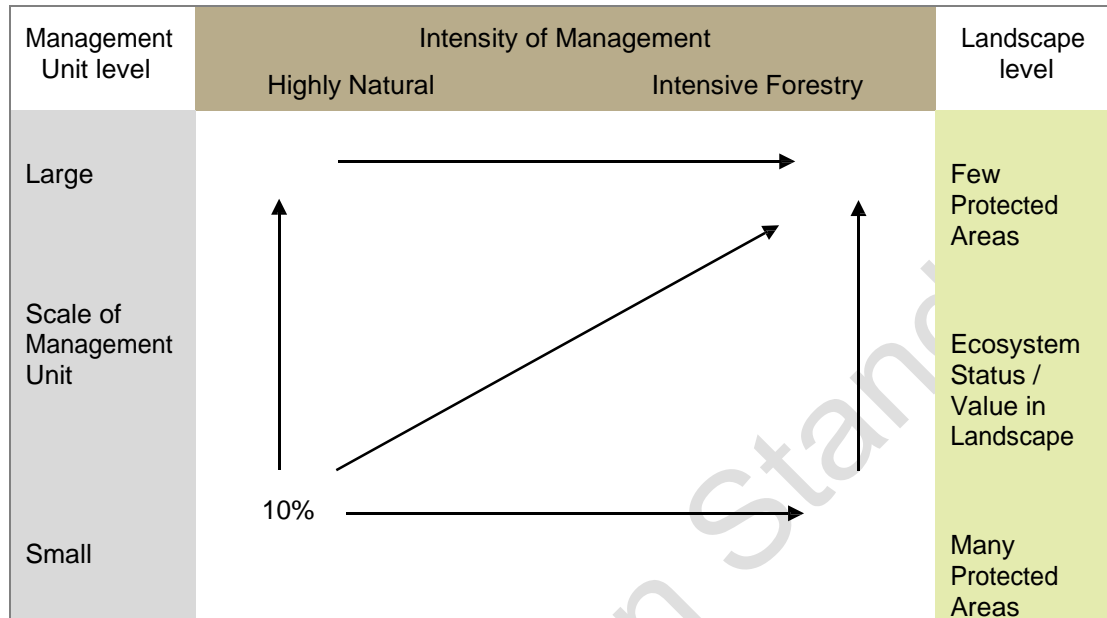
Management Unit level

Intensity of Management

Highly Natural

Intensive Forestry

Landscape level

Large

Scale of Management Unit

Small

10%

Few Protected Areas

Ecosystem Status / Value in Landscape

Many Protected Areas

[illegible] Stan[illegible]